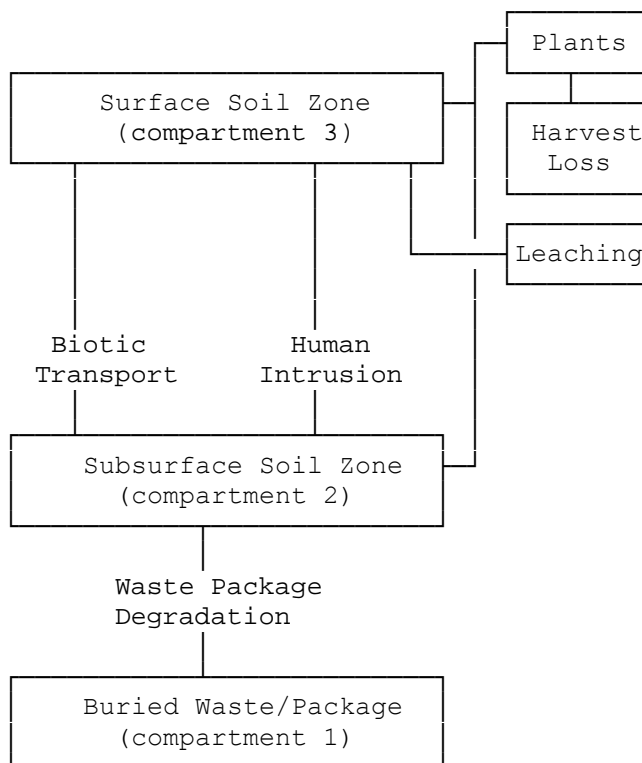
Plants

Surface Soil Zone
(compartment 3)

Harvest
Loss

Leaching

Biotic
Transport

Human
Intrusion

Subsurface Soil Zone
(compartment 2)

Waste Package
Degradation

Buried Waste/Package
(compartment 1)